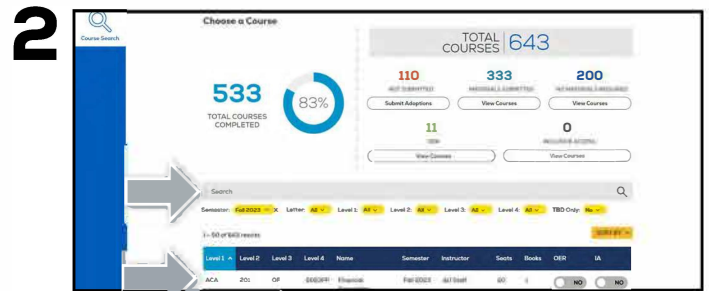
2

Course Search

Choose a Course

TOTAL COURSES 643

533
TOTAL COURSES COMPLETED

83%

110
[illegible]
Submit Adoptions

333
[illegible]
View Courses

200
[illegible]
View Courses

11
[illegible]
View Courses

0
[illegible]
View Courses

Search

Semester: Fall 2023 X Letter: All Level 1: All Level 2: All Level 3: All Level 4: All TBD Only: No

1 - 50 of 643 results

SORT BY

| Level 1 | Level 2 | Level 3 | Level 4 | Name | Semester | Instructor | Seats | Books | OER | IA |
|---|---|---|---|---|---|---|---|---|---|---|
| ACA | 20: | OF | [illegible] | Financial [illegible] | Fall 2023 | All Staff | 60 | 1 | NO | NO |